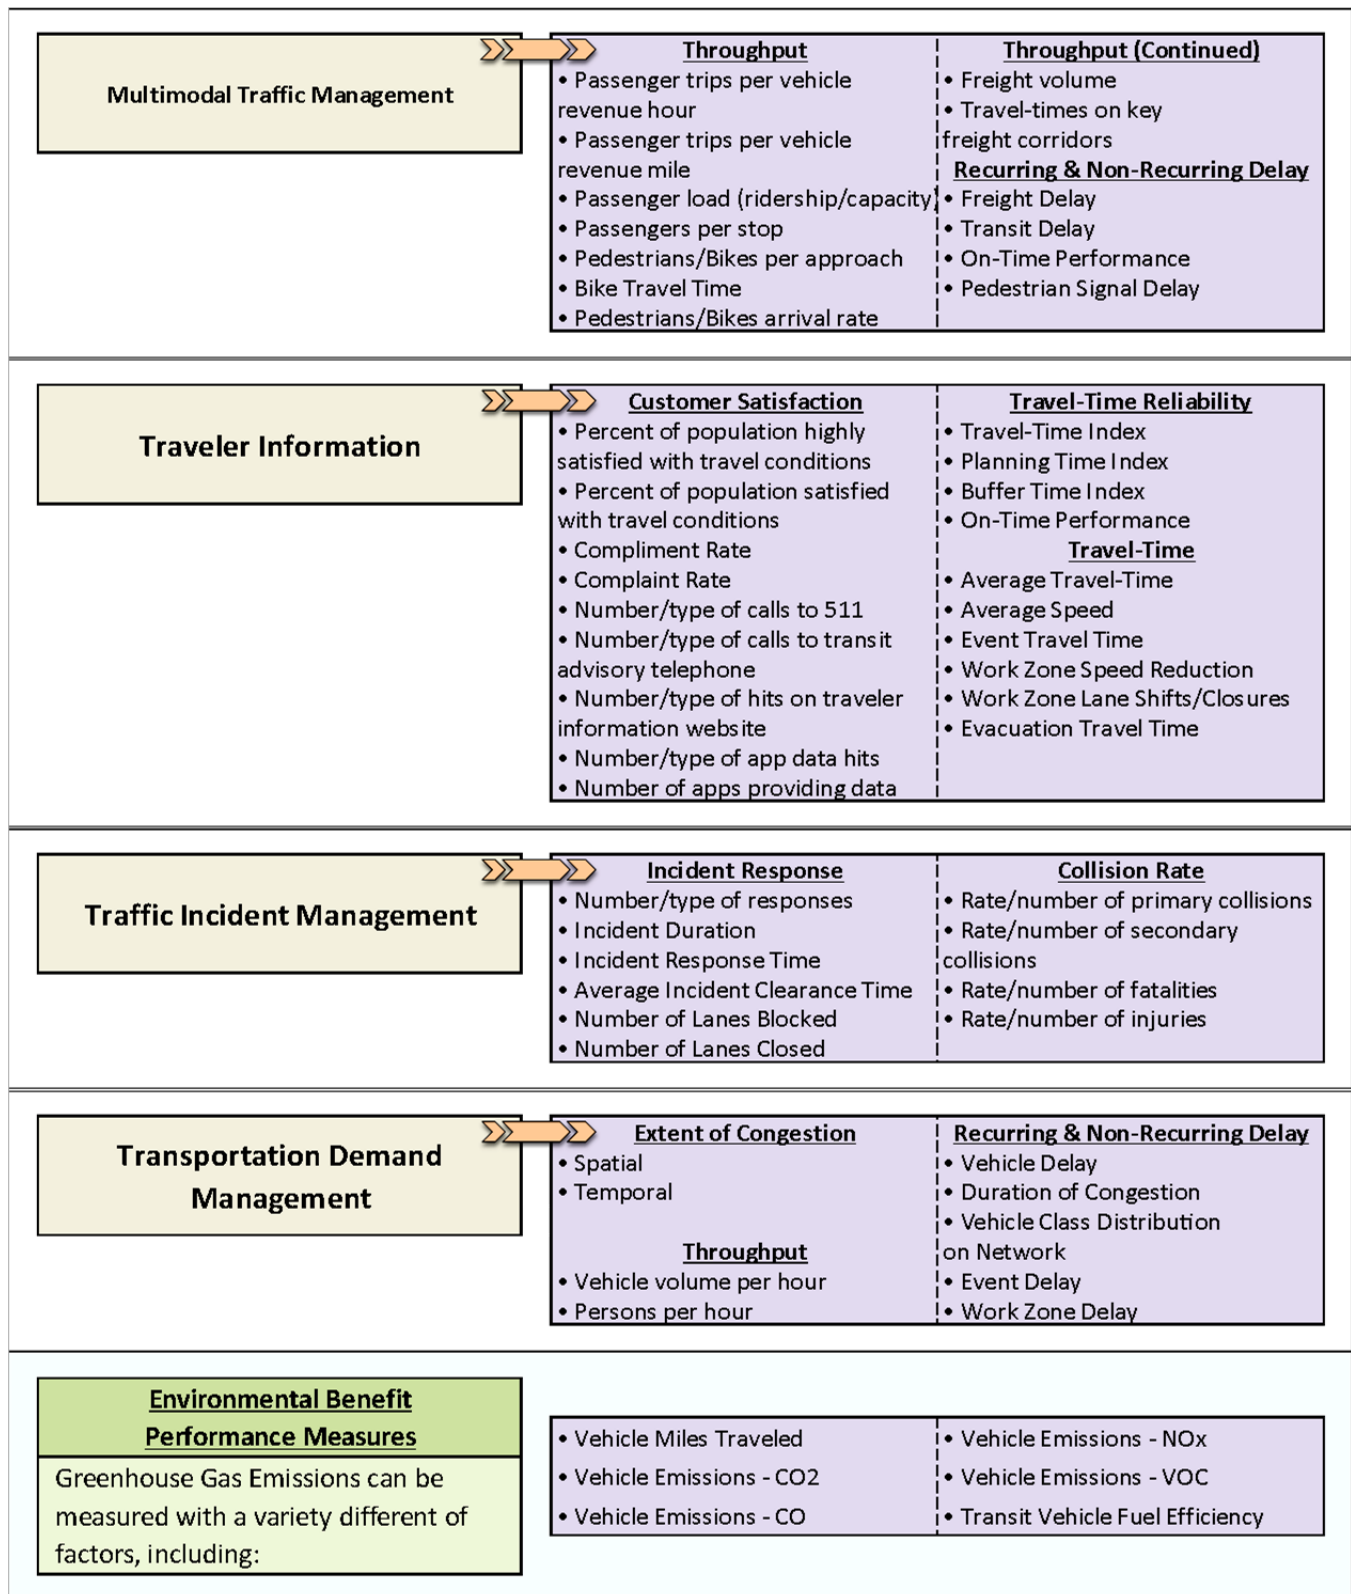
Multimodal Traffic Management

Throughput
• Passenger trips per vehicle revenue hour
• Passenger trips per vehicle revenue mile
• Passenger load (ridership/capacity)
• Passengers per stop
• Pedestrians/Bikes per approach
• Bike Travel Time
• Pedestrians/Bikes arrival rate

Throughput (Continued)
• Freight volume
• Travel-times on key freight corridors
Recurring & Non-Recurring Delay
• Freight Delay
• Transit Delay
• On-Time Performance
• Pedestrian Signal Delay

Traveler Information

Customer Satisfaction
• Percent of population highly satisfied with travel conditions
• Percent of population satisfied with travel conditions
• Compliment Rate
• Complaint Rate
• Number/type of calls to 511
• Number/type of calls to transit advisory telephone
• Number/type of hits on traveler information website
• Number/type of app data hits
• Number of apps providing data

Travel-Time Reliability
• Travel-Time Index
• Planning Time Index
• Buffer Time Index
• On-Time Performance
Travel-Time
• Average Travel-Time
• Average Speed
• Event Travel Time
• Work Zone Speed Reduction
• Work Zone Lane Shifts/Closures
• Evacuation Travel Time

Traffic Incident Management

Incident Response
• Number/type of responses
• Incident Duration
• Incident Response Time
• Average Incident Clearance Time
• Number of Lanes Blocked
• Number of Lanes Closed

Collision Rate
• Rate/number of primary collisions
• Rate/number of secondary collisions
• Rate/number of fatalities
• Rate/number of injuries

Transportation Demand Management

Extent of Congestion
• Spatial
• Temporal

Throughput
• Vehicle volume per hour
• Persons per hour

Recurring & Non-Recurring Delay
• Vehicle Delay
• Duration of Congestion
• Vehicle Class Distribution on Network
• Event Delay
• Work Zone Delay

Environmental Benefit Performance Measures
Greenhouse Gas Emissions can be measured with a variety different of factors, including:

• Vehicle Miles Traveled
• Vehicle Emissions - CO2
• Vehicle Emissions - CO

• Vehicle Emissions - NOx
• Vehicle Emissions - VOC
• Transit Vehicle Fuel Efficiency